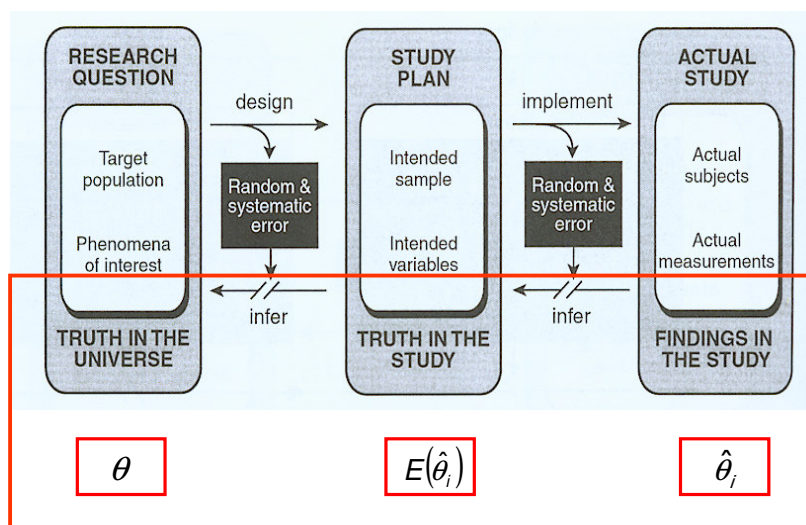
RESEARCH QUESTION

Target population

Phenomena of interest

TRUTH IN THE UNIVERSE

design

Random & systematic error

infer

STUDY PLAN

Intended sample

Intended variables

TRUTH IN THE STUDY

implement

Random & systematic error

infer

ACTUAL STUDY

Actual subjects

Actual measurements

FINDINGS IN THE STUDY

$\theta$

$E(\hat{\theta}_i)$

$\hat{\theta}_i$